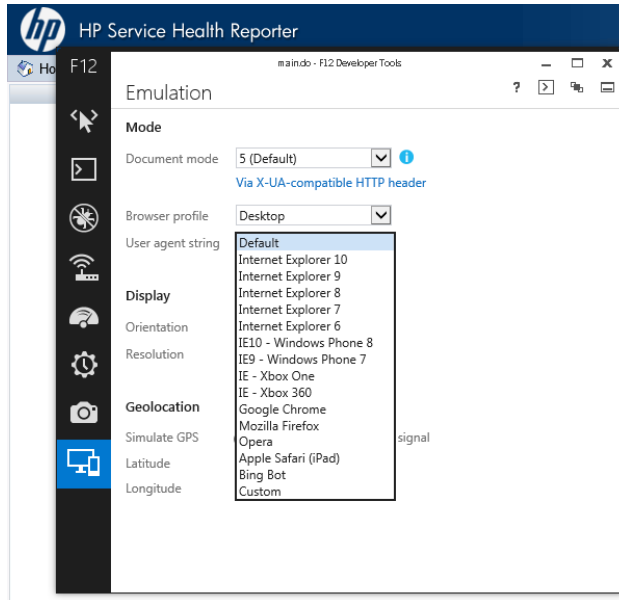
HP Service Health Reporter

Ho

F12

main.do - F12 Developer Tools

Emulation

?

Mode

Document mode
5 (Default)

Via X-UA-compatible HTTP header

Browser profile
Desktop

User agent string
Default
Internet Explorer 10
Internet Explorer 9
Internet Explorer 8
Internet Explorer 7
Internet Explorer 6
IE10 - Windows Phone 8
IE9 - Windows Phone 7
IE - Xbox One
IE - Xbox 360
Google Chrome
Mozilla Firefox
Opera
Apple Safari (iPad)
Bing Bot
Custom

Display

Orientation

Resolution

Geolocation

Simulate GPS

signal

Latitude

Longitude